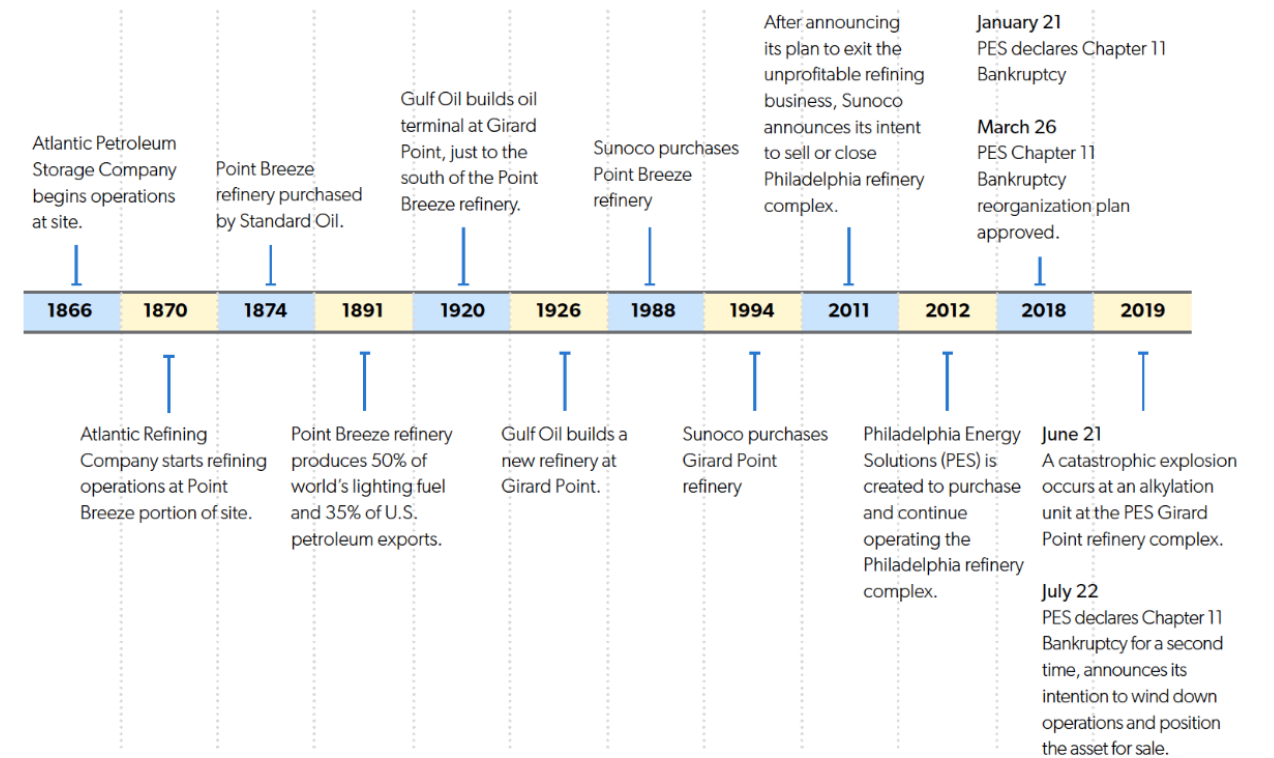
Atlantic Petroleum Storage Company begins operations at site.

Point Breeze refinery purchased by Standard Oil.

Gulf Oil builds oil terminal at Girard Point, just to the south of the Point Breeze refinery.

Sunoco purchases Point Breeze refinery

After announcing its plan to exit the unprofitable refining business, Sunoco announces its intent to sell or close Philadelphia refinery complex.

**January 21**
PES declares Chapter 11 Bankruptcy

**March 26**
PES Chapter 11 Bankruptcy reorganization plan approved.

| 1866 | 1870 | 1874 | 1891 | 1920 | 1926 | 1988 | 1994 | 2011 | 2012 | 2018 | 2019 |
|---|---|---|---|---|---|---|---|---|---|---|---|

Atlantic Refining Company starts refining operations at Point Breeze portion of site.

Point Breeze refinery produces 50% of world's lighting fuel and 35% of U.S. petroleum exports.

Gulf Oil builds a new refinery at Girard Point.

Sunoco purchases Girard Point refinery

Philadelphia Energy Solutions (PES) is created to purchase and continue operating the Philadelphia refinery complex.

**June 21**
A catastrophic explosion occurs at an alkylation unit at the PES Girard Point refinery complex.

**July 22**
PES declares Chapter 11 Bankruptcy for a second time, announces its intention to wind down operations and position the asset for sale.